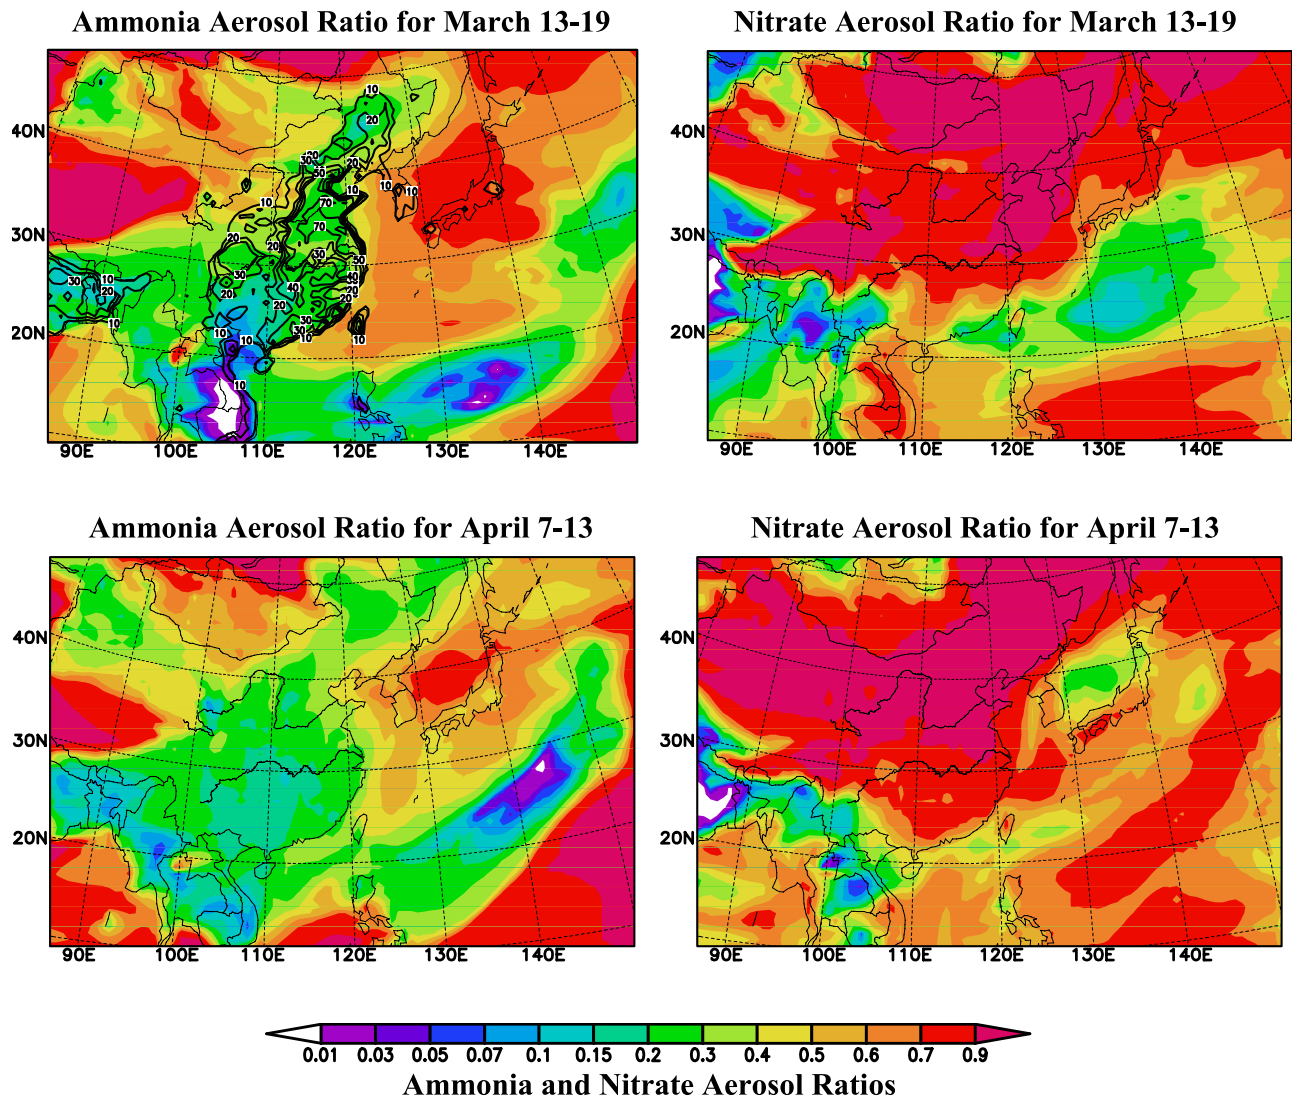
Ammonia Aerosol Ratio for March 13-19

40N
30N
20N
90E 100E 110E 120E 130E 140E
10 20 30 40 50 70 10 20 30 20 10 10 30 10 20 10 20 30 40 20 50 30 20 10 10 10 10 20 70 30 10 10

Nitrate Aerosol Ratio for March 13-19

40N
30N
20N
90E 100E 110E 120E 130E 140E

Ammonia Aerosol Ratio for April 7-13

40N
30N
20N
90E 100E 110E 120E 130E 140E

Nitrate Aerosol Ratio for April 7-13

40N
30N
20N
90E 100E 110E 120E 130E 140E

0.01 0.03 0.05 0.07 0.1 0.15 0.2 0.3 0.4 0.5 0.6 0.7 0.9
Ammonia and Nitrate Aerosol Ratios